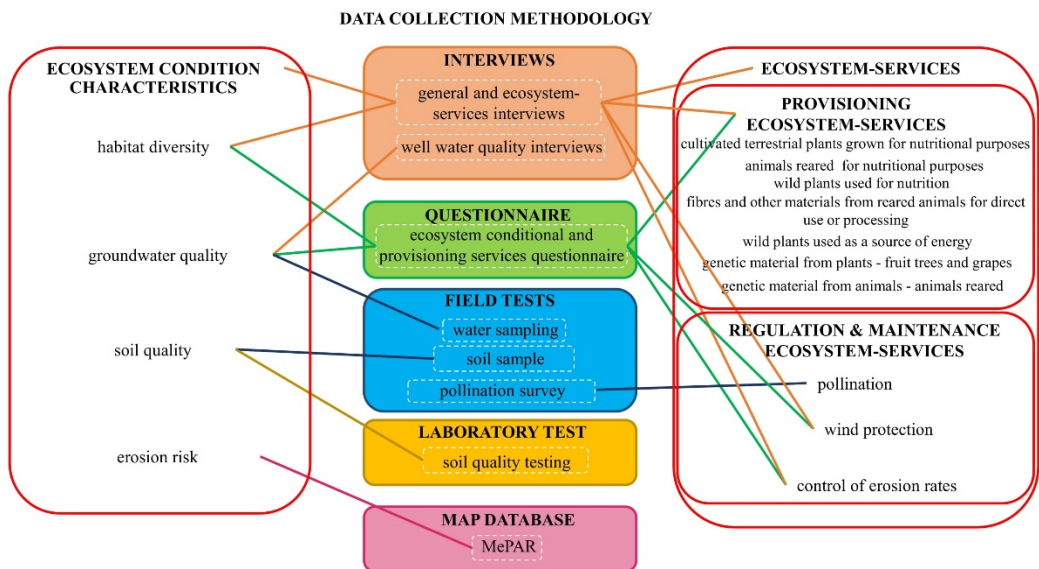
DATA COLLECTION METHODOLOGY

ECOSYSTEM CONDITION CHARACTERISTICS

habitat diversity

groundwater quality

soil quality

erosion risk

INTERVIEWS

general and ecosystem-services interviews

well water quality interviews

QUESTIONNAIRE

ecosystem conditional and provisioning services questionnaire

FIELD TESTS

water sampling

soil sample

pollination survey

LABORATORY TEST

soil quality testing

MAP DATABASE

MePAR

ECOSYSTEM-SERVICES

PROVISIONING ECOSYSTEM-SERVICES

cultivated terrestrial plants grown for nutritional purposes

animals reared for nutritional purposes

wild plants used for nutrition

fibres and other materials from reared animals for dirct use or processing

wild plants used as a source of energy

genetic material from plants - fruit trees and grapes

genetic material from animals - animals reared

REGULATION & MAINTENANCE ECOSYSTEM-SERVICES

pollination

wind protection

control of erosion rates